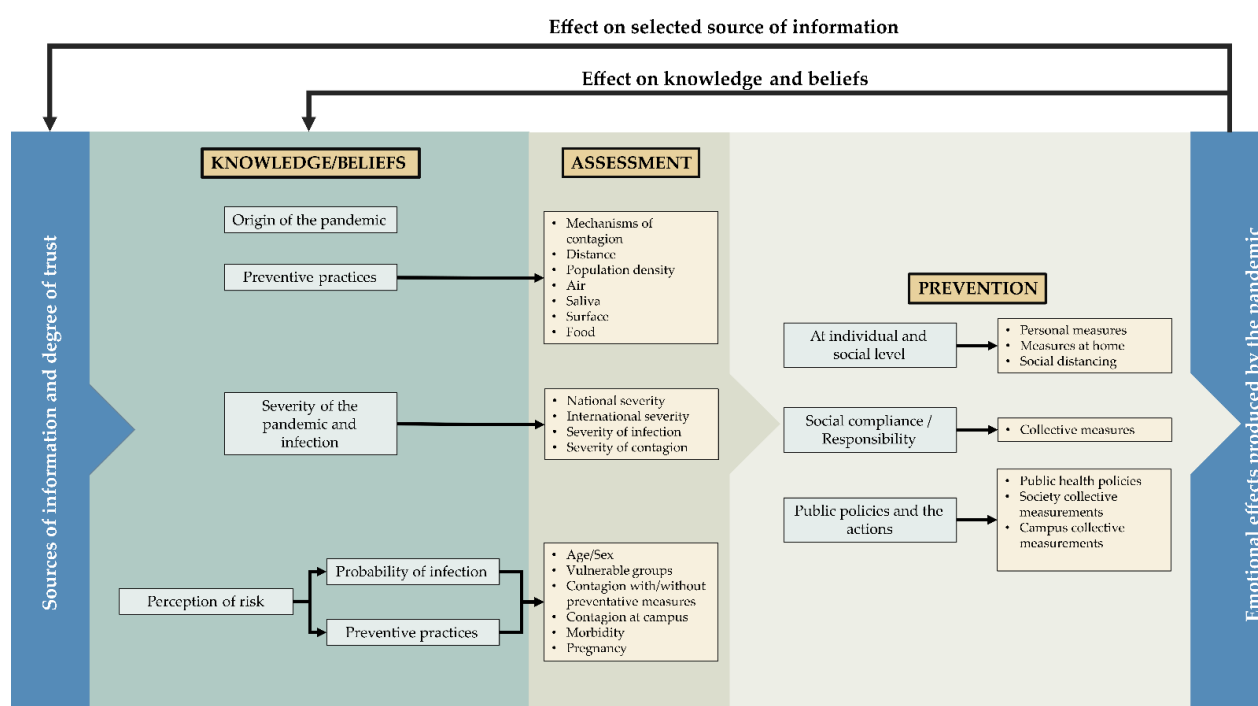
Effect on selected source of information

Effect on knowledge and beliefs

Sources of information and degree of trust

KNOWLEDGE/BELIEFS

Origin of the pandemic

Preventive practices

Severity of the pandemic and infection

Perception of risk

Probability of infection

Preventive practices

ASSESSMENT

• Mechanisms of contagion
• Distance
• Population density
• Air
• Saliva
• Surface
• Food

• National severity
• International severity
• Severity of infection
• Severity of contagion

• Age/Sex
• Vulnerable groups
• Contagion with/without preventative measures
• Contagion at campus
• Morbidity
• Pregnancy

PREVENTION

At individual and social level

• Personal measures
• Measures at home
• Social distancing

Social compliance / Responsibility

• Collective measures

Public policics and the actions

• Public health policies
• Society collective measurements
• Campus collective measurements

Emotional effects produced by the pandemic